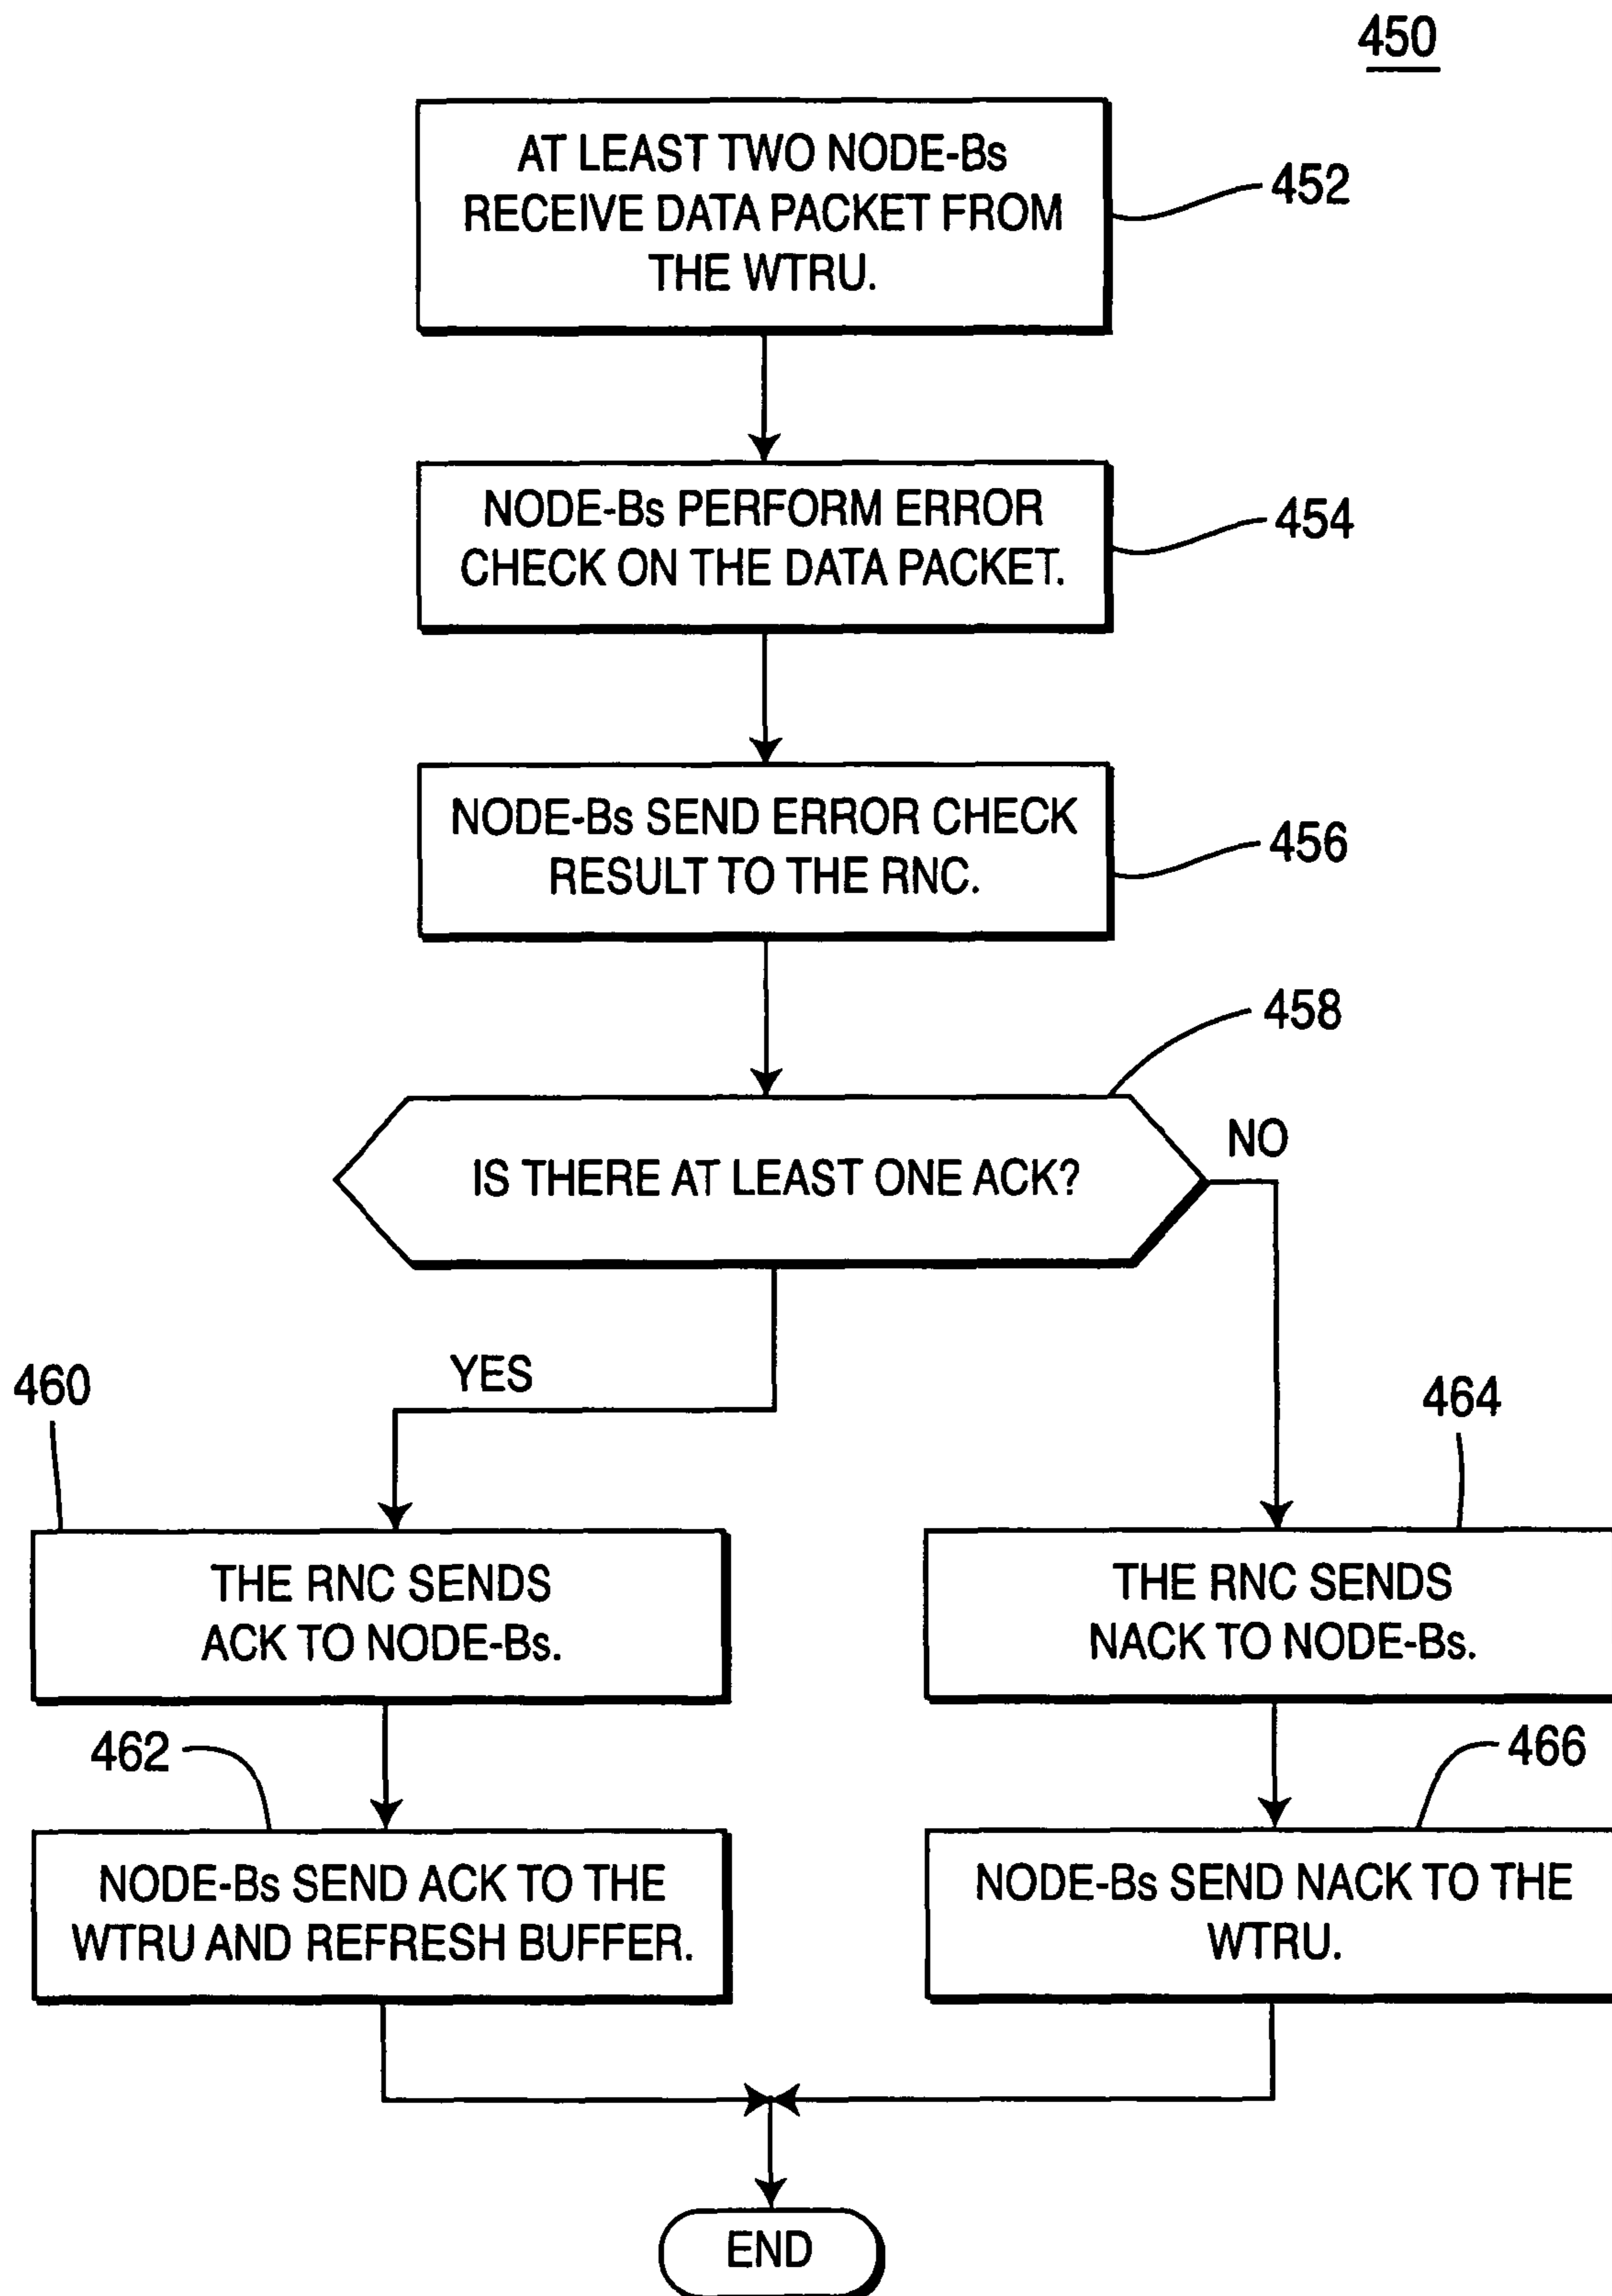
450

AT LEAST TWO NODE-Bs RECEIVE DATA PACKET FROM THE WTRU.

452

NODE-Bs PERFORM ERROR CHECK ON THE DATA PACKET.

454

NODE-Bs SEND ERROR CHECK RESULT TO THE RNC.

456

458

IS THERE AT LEAST ONE ACK?

NO

YES

460

THE RNC SENDS ACK TO NODE-Bs.

464

THE RNC SENDS NACK TO NODE-Bs.

462

NODE-Bs SEND ACK TO THE WTRU AND REFRESH BUFFER.

466

NODE-Bs SEND NACK TO THE WTRU.

END